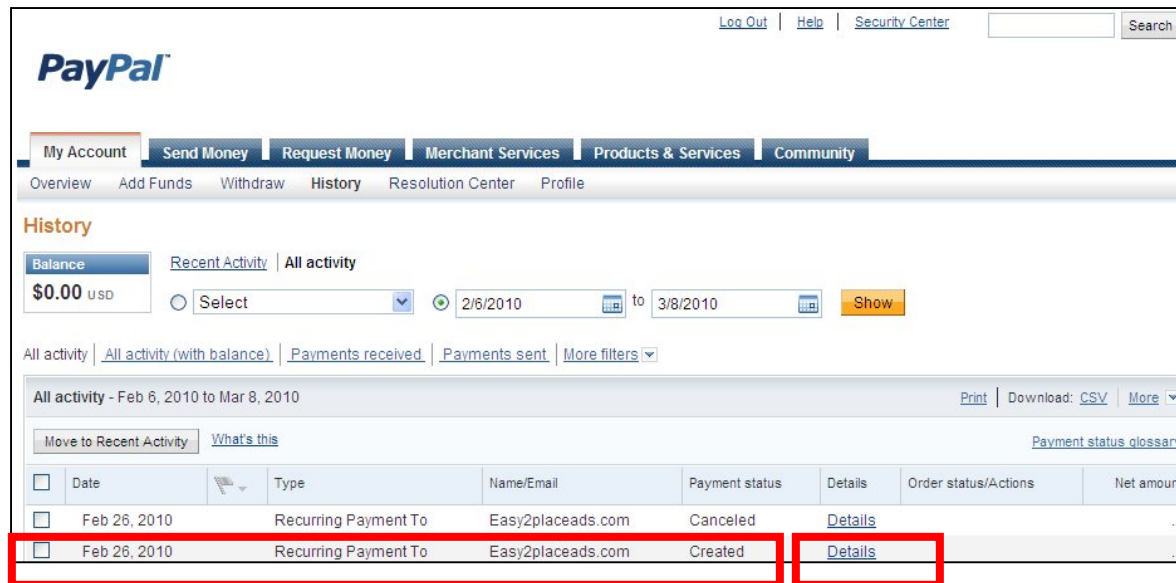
Log Out | Help | Security Center

Search

PayPal

My Account | Send Money | Request Money | Merchant Services | Products & Services | Community

Overview | Add Funds | Withdraw | History | Resolution Center | Profile

History

Balance
$0.00 USD

Recent Activity | All activity

Select

2/6/2010 to 3/8/2010

Show

All activity | All activity (with balance) | Payments received | Payments sent | More filters

All activity - Feb 6, 2010 to Mar 8, 2010

Print | Download: CSV | More

Move to Recent Activity | What's this

Payment status glossar

| | Date | | Type | Name/Email | Payment status | Details | Order status/Actions | Net amour |
|---|---|---|---|---|---|---|---|---|
| | Feb 26, 2010 | | Recurring Payment To | Easy2placeads.com | Canceled | Details | | |
| | Feb 26, 2010 | | Recurring Payment To | Easy2placeads.com | Created | Details | | |